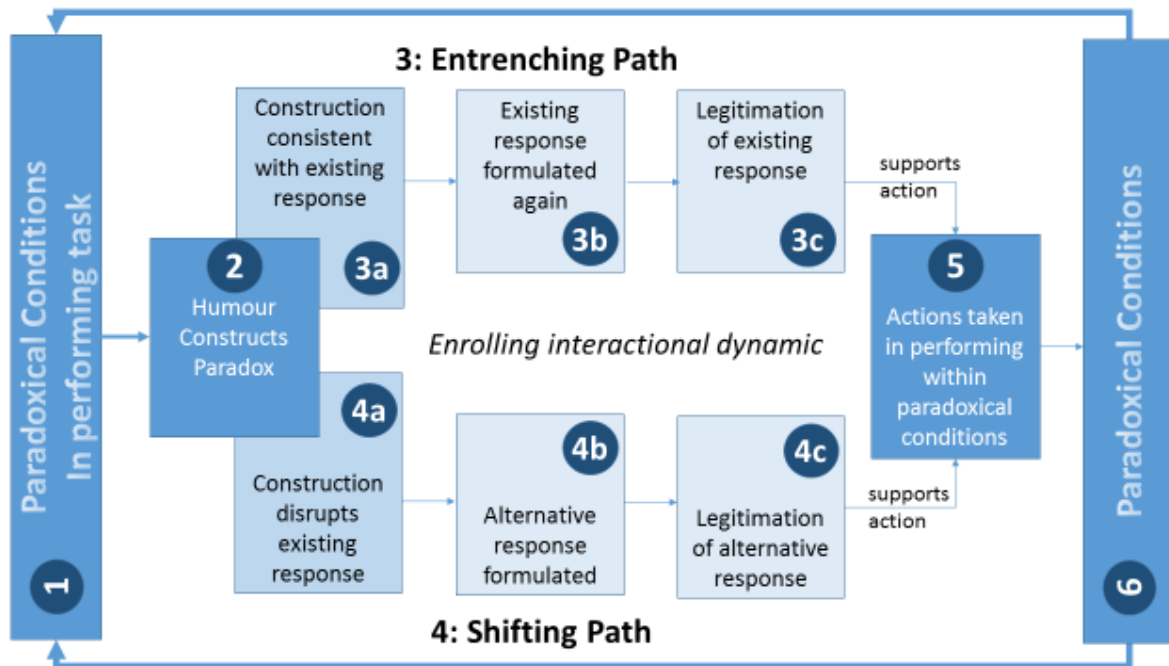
Paradoxical Conditions In performing task

1

3: Entrenching Path

Construction consistent with existing response

3a

Existing response formulated again

3b

Legitimation of existing response

3c

supports action

2

Humour Constructs Paradox

Enrolling interactional dynamic

5

Actions taken in performing within paradoxical conditions

4a

Construction disrupts existing response

4b

Alternative response formulated

4c

Legitimation of alternative response

supports action

4: Shifting Path

Paradoxical Conditions

6